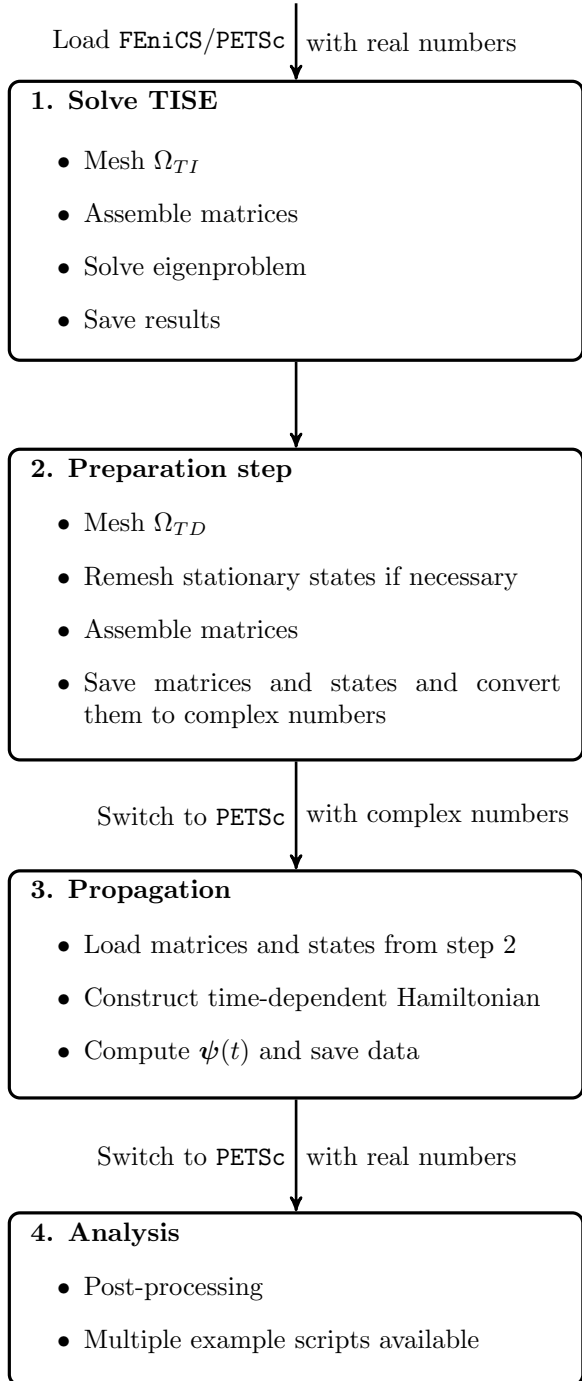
Load FEniCS/PETSc with real numbers

1. Solve TISE

- Mesh $\Omega_{TI}$
- Assemble matrices
- Solve eigenproblem
- Save results

2. Preparation step

- Mesh $\Omega_{TD}$
- Remesh stationary states if necessary
- Assemble matrices
- Save matrices and states and convert them to complex numbers

Switch to PETSc with complex numbers

3. Propagation

- Load matrices and states from step 2
- Construct time-dependent Hamiltonian
- Compute $\boldsymbol{\psi}(t)$ and save data

Switch to PETSc with real numbers

4. Analysis

- Post-processing
- Multiple example scripts available